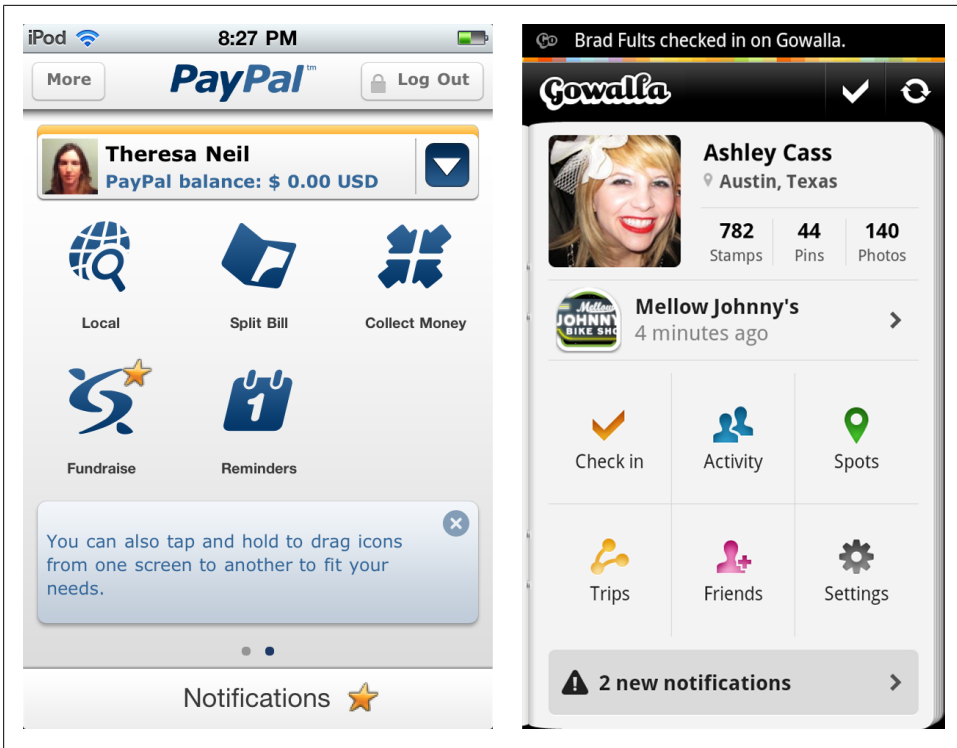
iPod 8:27 PM

More PayPal™ Log Out

Theresa Neil
PayPal balance: $ 0.00 USD

Local
Split Bill
Collect Money
Fundraise
Reminders

You can also tap and hold to drag icons from one screen to another to fit your needs.

Notifications

Brad Fults checked in on Gowalla.

Gowalla

Ashley Cass
Austin, Texas

| 782 | 44 | 140 |
|---|---|---|
| Stamps | Pins | Photos |

Mellow Johnny's
4 minutes ago

Check in
Activity
Spots
Trips
Friends
Settings

2 new notifications